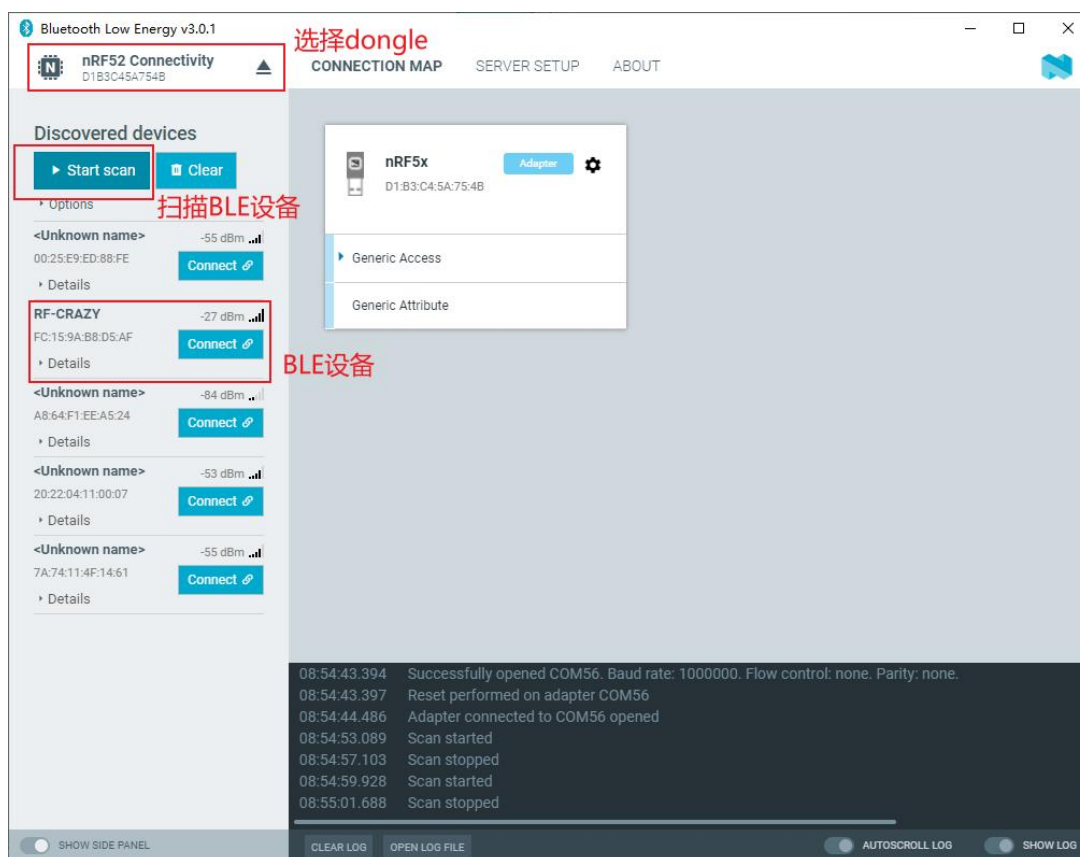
Bluetooth Low Energy v3.0.1

nRF52 Connectivity
D1B3C45A754B

选择dongle

CONNECTION MAP SERVER SETUP ABOUT

Discovered devices

▸ Start scan
Clear

▸ Options

扫描BLE设备

<Unknown name> -55 dBm
00:25:E9:ED:88:FE
Connect
▸ Details

RF-CRAZY -27 dBm
FC:15:9A:B8:D5:AF
Connect
▸ Details

BLE设备

<Unknown name> -84 dBm
A8:64:F1:EE:A5:24
Connect
▸ Details

<Unknown name> -53 dBm
20:22:04:11:00:07
Connect
▸ Details

<Unknown name> -55 dBm
7A:74:11:4F:14:61
Connect
▸ Details

nRF5x
D1:B3:C4:5A:75:4B
Adapter

Generic Access

Generic Attribute

08:54:43.394 Successfully opened COM56. Baud rate: 1000000. Flow control: none. Parity: none.
08:54:43.397 Reset performed on adapter COM56
08:54:44.486 Adapter connected to COM56 opened
08:54:53.089 Scan started
08:54:57.103 Scan stopped
08:54:59.928 Scan started
08:55:01.688 Scan stopped

SHOW SIDE PANEL
CLEAR LOG
OPEN LOG FILE
AUTOSCROLL LOG
SHOW LOG